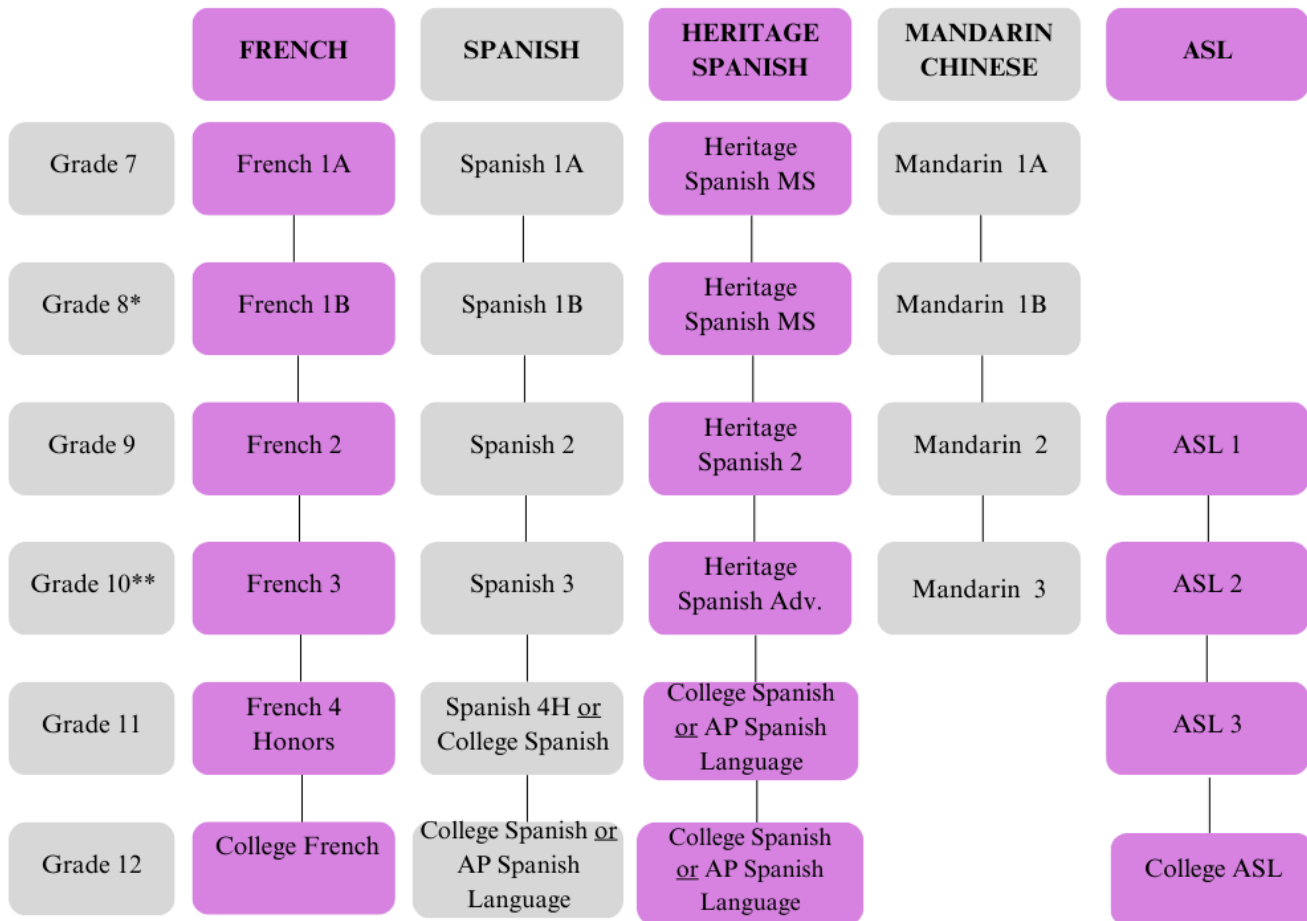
|  | FRENCH | SPANISH | HERITAGE SPANISH | MANDARIN CHINESE | ASL |
|---|---|---|---|---|---|
| Grade 7 | French 1A | Spanish 1A | Heritage Spanish MS | Mandarin 1A | |
| Grade 8* | French 1B | Spanish 1B | Heritage Spanish MS | Mandarin 1B | |
| Grade 9 | French 2 | Spanish 2 | Heritage Spanish 2 | Mandarin 2 | ASL 1 |
| Grade 10** | French 3 | Spanish 3 | Heritage Spanish Adv. | Mandarin 3 | ASL 2 |
| Grade 11 | French 4 Honors | Spanish 4H or College Spanish | College Spanish or AP Spanish Language | | ASL 3 |
| Grade 12 | College French | College Spanish or AP Spanish Language | College Spanish or AP Spanish Language | | College ASL |